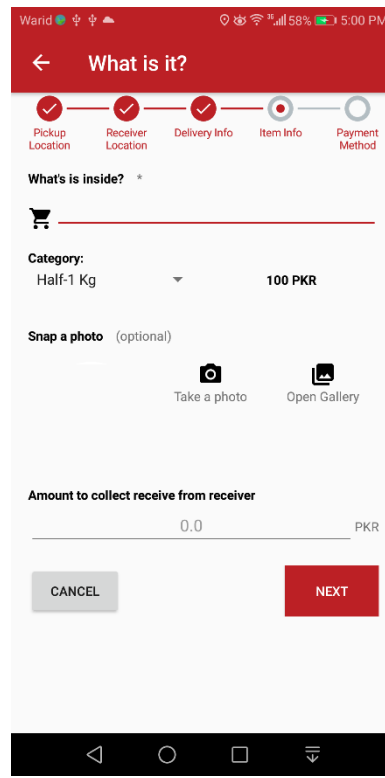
Warid 58% 5:00 PM

What is it?

Pickup Location

Receiver Location

Delivery Info

Item Info

Payment Method

What's is inside? *

Category:

Half-1 Kg

100 PKR

Snap a photo (optional)

Take a photo

Open Gallery

Amount to collect receive from receiver

0.0

PKR

CANCEL

NEXT